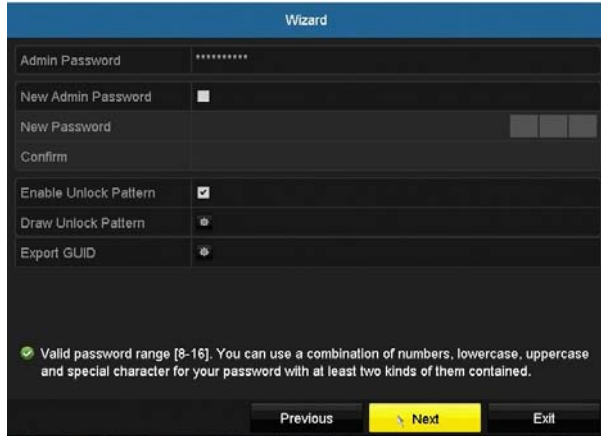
Wizard

Admin Password **********

New Admin Password

New Password

Confirm

Enable Unlock Pattern

Draw Unlock Pattern

Export GUID

Valid password range [8-16]. You can use a combination of numbers, lowercase, uppercase and special character for your password with at least two kinds of them contained.

Previous Next Exit